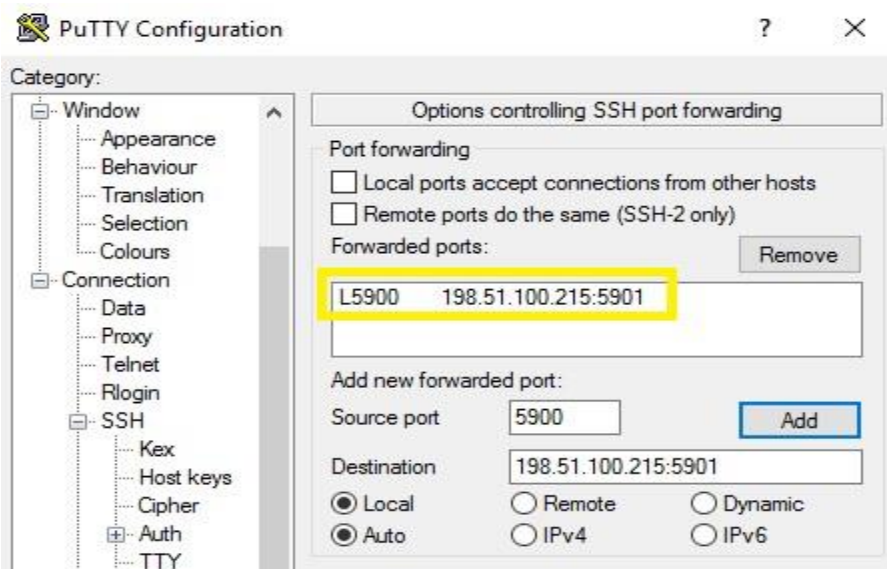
PuTTY Configuration

?

×

Category:

Window
Appearance
Behaviour
Translation
Selection
Colours
Connection
Data
Proxy
Telnet
Rlogin
SSH
Kex
Host keys
Cipher
Auth
TTY

Options controlling SSH port forwarding

Port forwarding

Local ports accept connections from other hosts

Remote ports do the same (SSH-2 only)

Forwarded ports:

Remove

L5900 198.51.100.215:5901

Add new forwarded port:

Source port 5900

Add

Destination 198.51.100.215:5901

Local Remote Dynamic

Auto IPv4 IPv6